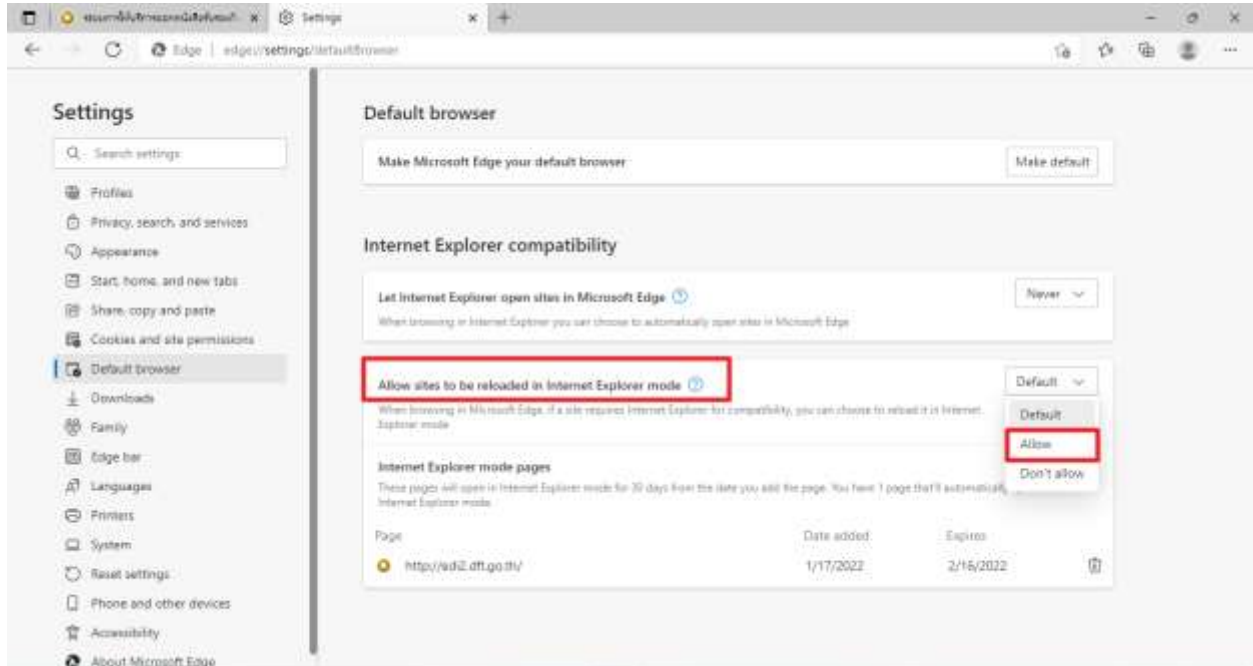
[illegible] | Settings | +

Edge | edge://settings/defaultBrowser

Settings

Search settings

Profiles
Privacy, search, and services
Appearance
Start, home, and new tabs
Share, copy and paste
Cookies and site permissions
Default browser
Downloads
Family
Edge bar
Languages
Printers
System
Reset settings
Phone and other devices
Accessibility
About Microsoft Edge

Default browser

Make Microsoft Edge your default browser | Make default

Internet Explorer compatibility

Let Internet Explorer open sites in Microsoft Edge | Never

When browsing in Internet Explorer you can choose to automatically open sites in Microsoft Edge

Allow sites to be reloaded in Internet Explorer mode | Default

When browsing in Microsoft Edge, if a site requires Internet Explorer for compatibility, you can choose to reload it in Internet Explorer mode

Default
Allow
Don't allow

Internet Explorer mode pages

These pages will open in Internet Explorer mode for 30 days from the date you add the page. You have 1 page that'll automatically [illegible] Internet Explorer mode.

| Page | Date added | Expires |
|---|---|---|
| http://edi2.dft.go.th/ | 1/17/2022 | 2/16/2022 |